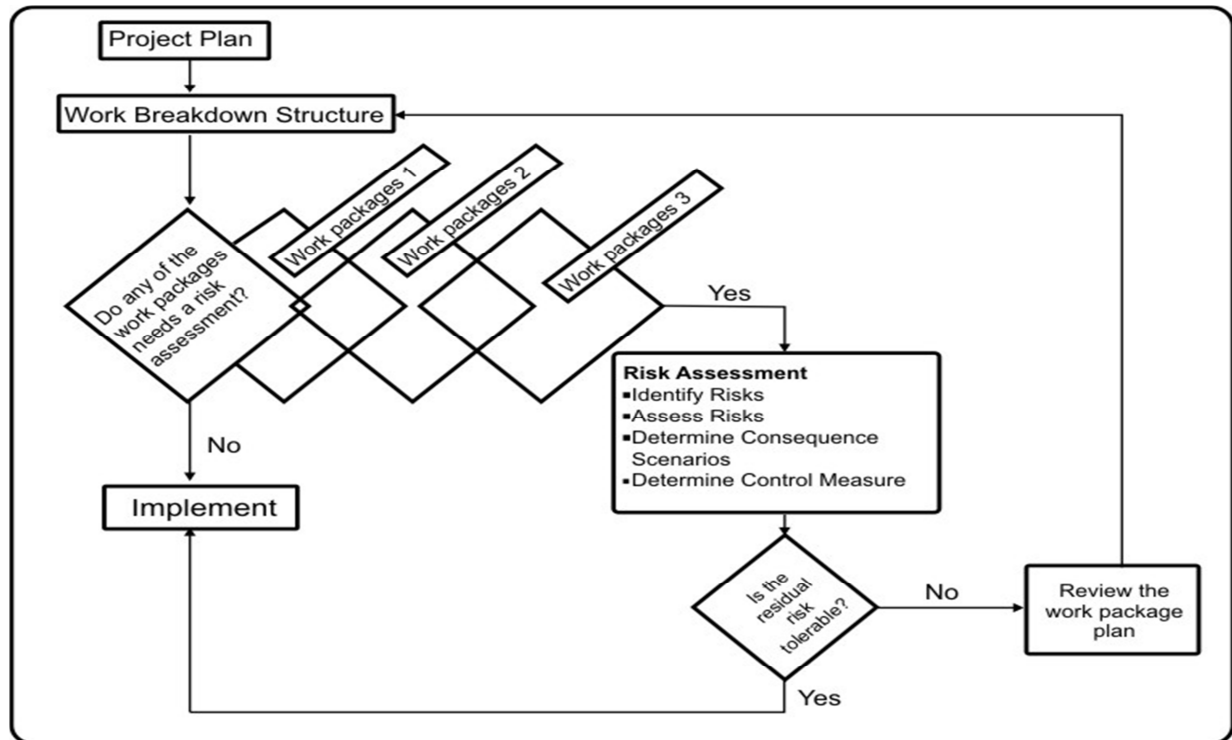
Project Plan

Work Breakdown Structure

Work packages 1

Work packages 2

Work packages 3

Do any of the work packages needs a risk assessment?

Yes

No

Risk Assessment
▪Identify Risks
▪Assess Risks
▪Determine Consequence Scenarios
▪Determine Control Measure

Implement

Is the residual risk tolerable?

No

Review the work package plan

Yes